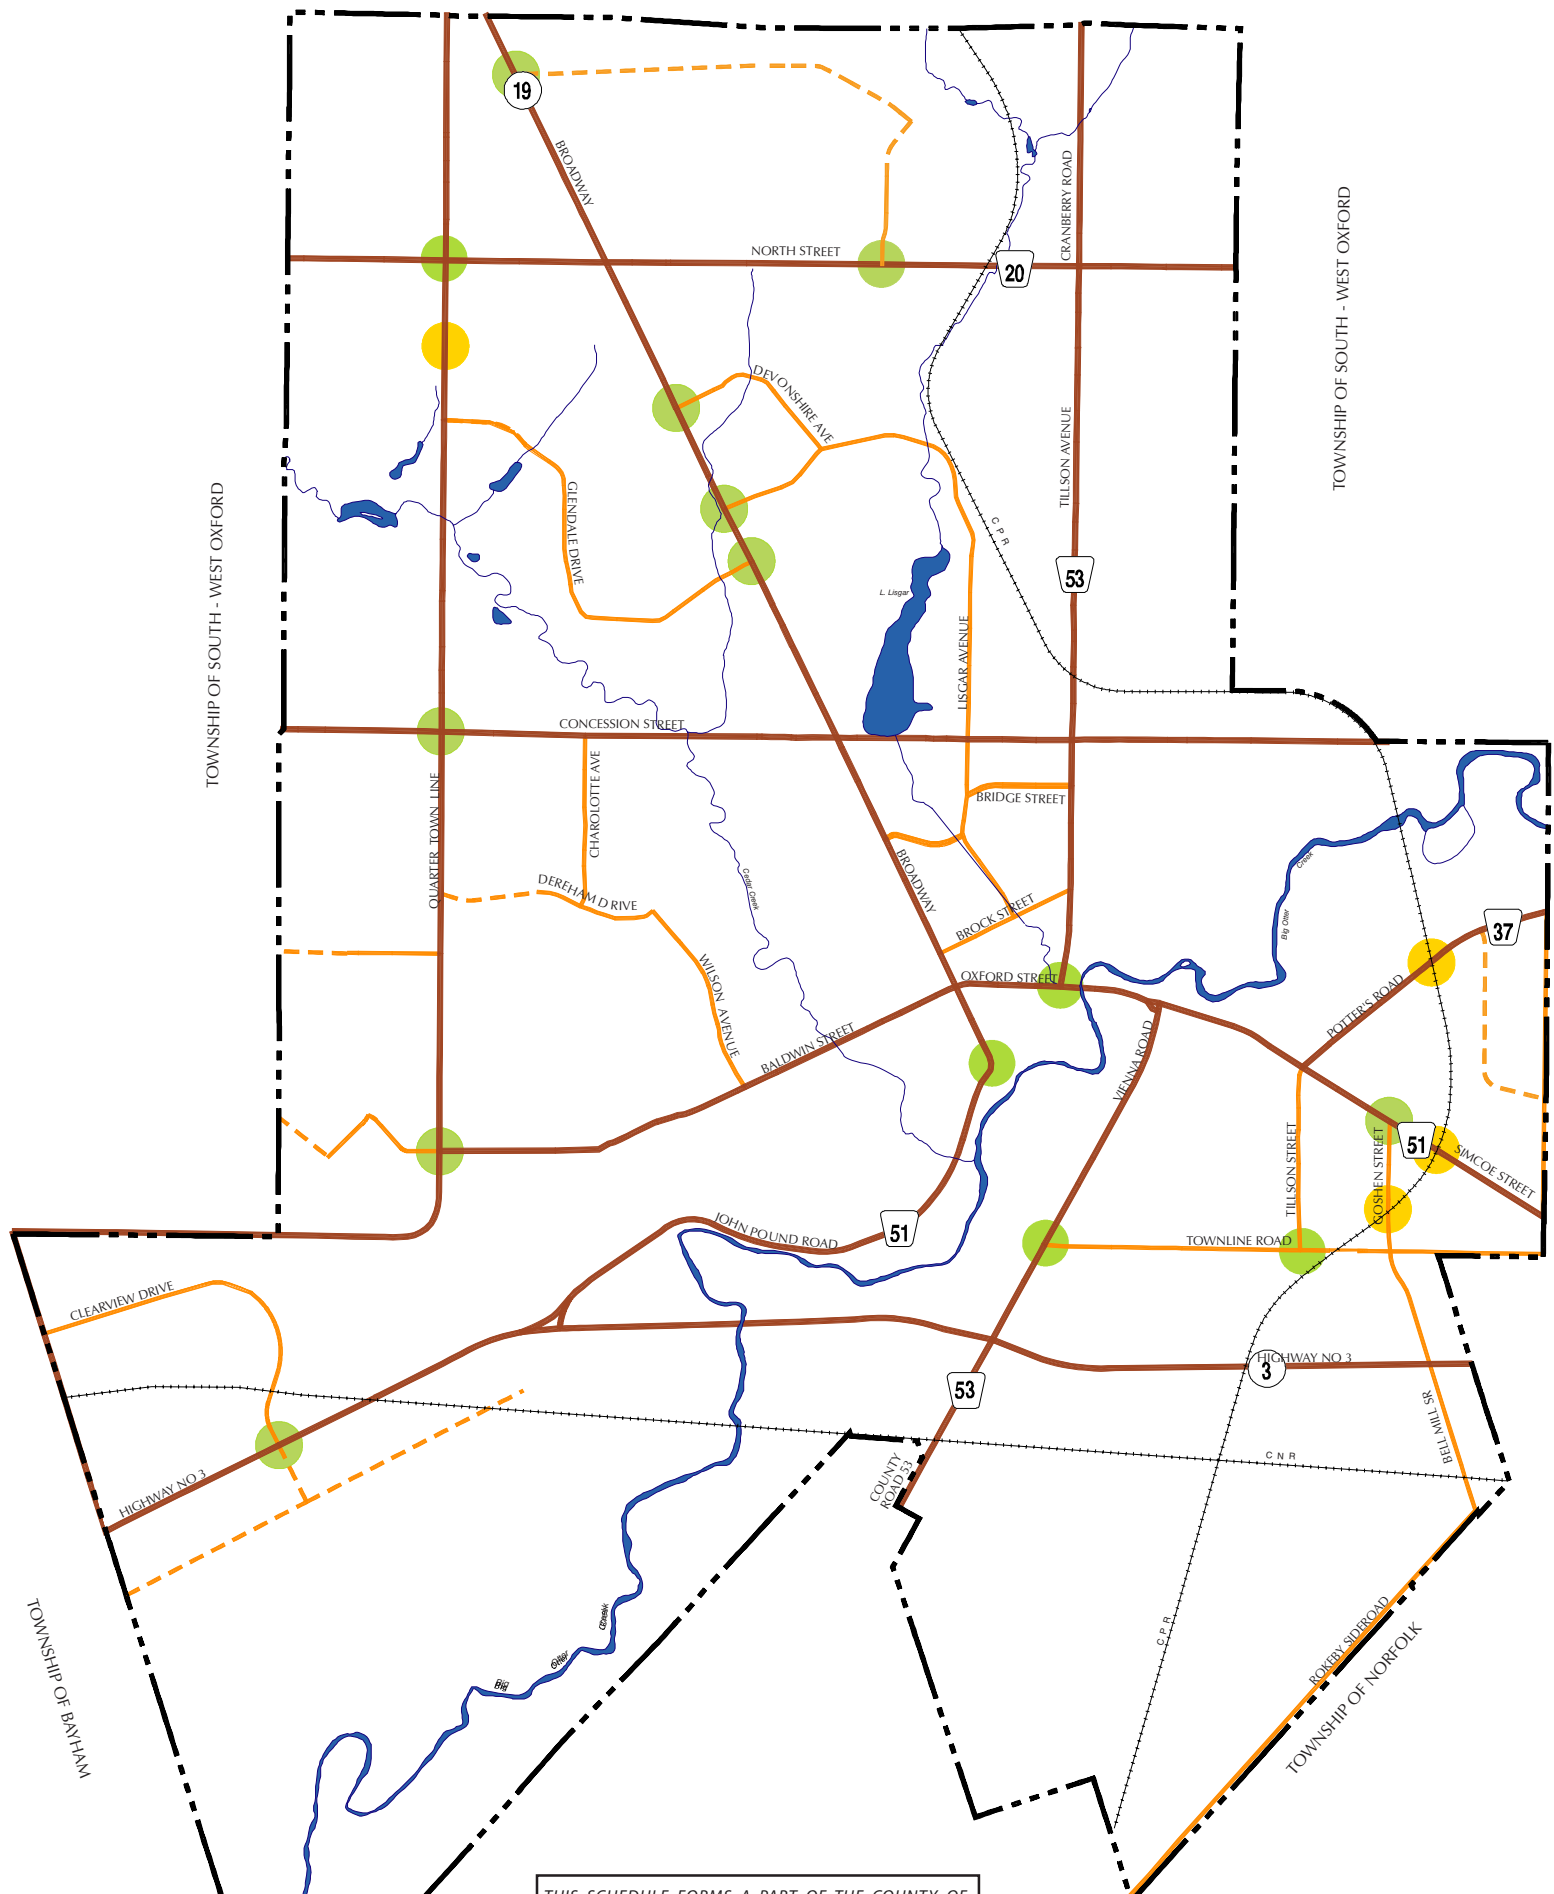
19
BROADWAY
NORTH STREET
20
CRANBERRY ROAD
TOWNSHIP OF SOUTH - WEST OXFORD
DEVONSHIRE AVE
GLENDALE DRIVE
TILLSON AVENUE
C P R
53
L. Lisgar
LISGAR AVENUE
TOWNSHIP OF SOUTH - WEST OXFORD
CONCESSION STREET
CHAROLOTTE AVE
QUARTER TOWN LINE
BRIDGE STREET
Cedar Creek
BROADWAY
DEREHAM D RIVE
BROCK STREET
Big Otter Creek
37
WILSON AVENUE
OXFORD STREET
BALDWIN STREET
VIENNA ROAD
POTTER'S ROAD
TILLSON STREET
GOSHEN STREET
51
SIMCOE STREET
JOHN POUND ROAD
51
TOWNLINE ROAD
CLEARVIEW DRIVE
HIGHWAY NO 3
3
53
BELL MILL SR
C N R
COUNTY ROAD 53
HIGHWAY NO 3
C P R
Catfish Creek
Big Otter
TOWNSHIP OF BAYHAM
ROKEBY SIDEROAD
TOWNSHIP OF NORFOLK
THIS SCHEDULE FORMS A PART OF THE COUNTY OF